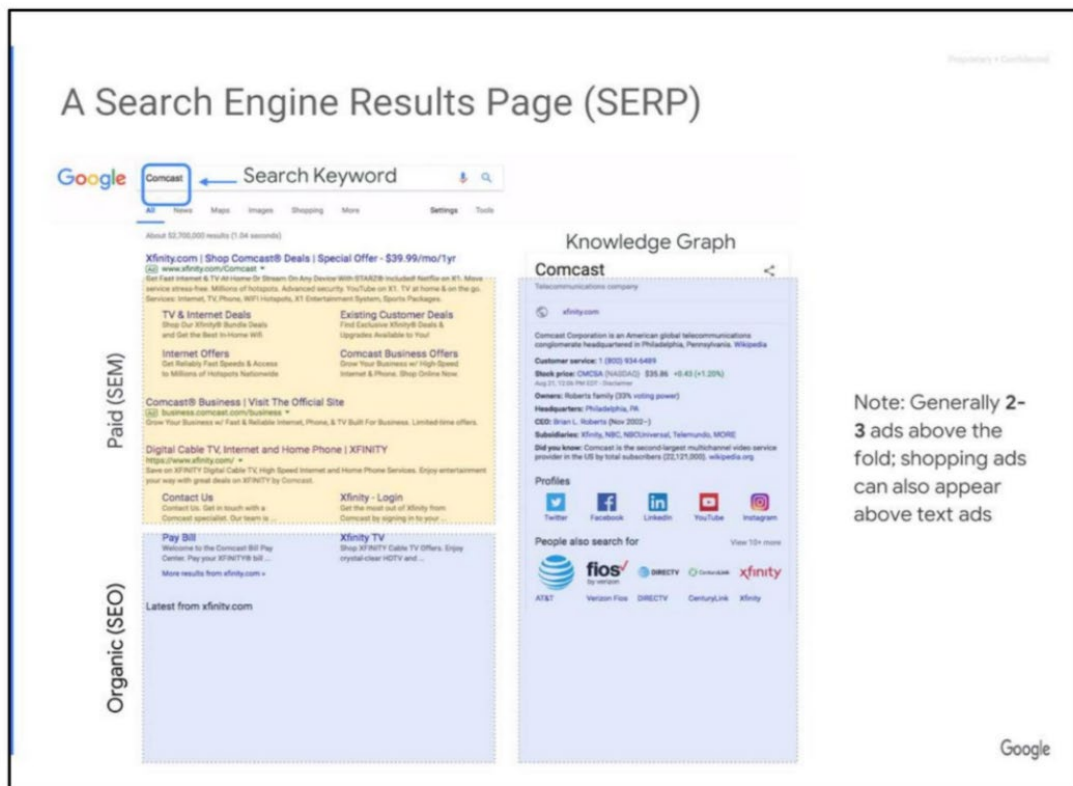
Proprietary + Confidential

A Search Engine Results Page (SERP)

Google Comcast Search Keyword

All News Maps Images Shopping More Settings Tools

About 52,700,000 results (1.04 seconds)

Xfinity.com | Shop Comcast® Deals | Special Offer - $39.99/mo/1yr
Ad www.xfinity.com/Comcast
Get Fast Internet & TV At Home Or Stream On Any Device With STARZ® Included! Netflix on X1. Move service stress-free. Millions of hotspots. Advanced security. YouTube on X1. TV at home & on the go. Services: Internet, TV, Phone, WiFi Hotspots, X1 Entertainment System, Sports Packages.

TV & Internet Deals
Shop Our Xfinity® Bundle Deals and Get the Best In-Home Wifi

Existing Customer Deals
Find Exclusive Xfinity® Deals & Upgrades Available to You!

Internet Offers
Get Reliably Fast Speeds & Access to Millions of Hotspots Nationwide

Comcast Business Offers
Grow Your Business w/ High-Speed Internet & Phone. Shop Online Now.

Comcast® Business | Visit The Official Site
Ad business.comcast.com/business
Grow Your Business w/ Fast & Reliable Internet, Phone, & TV Built For Business. Limited-time offers.

Digital Cable TV, Internet and Home Phone | XFINITY
https://www.xfinity.com/
Save on XFINITY Digital Cable TV, High Speed Internet and Home Phone Services. Enjoy entertainment your way with great deals on XFINITY by Comcast.

Contact Us
Contact Us. Get in touch with a Comcast specialist. Our team is ...

Xfinity - Login
Get the most out of Xfinity from Comcast by signing in to your ...

Pay Bill
Welcome to the Comcast Bill Pay Center. Pay your XFINITY® bill ...

Xfinity TV
Shop XFINITY Cable TV Offers. Enjoy crystal-clear HDTV and ...

More results from xfinity.com »

Latest from xfinitv.com

Paid (SEM)

Organic (SEO)

Knowledge Graph

Comcast
Telecommunications company

xfinity.com

Comcast Corporation is an American global telecommunications conglomerate headquartered in Philadelphia, Pennsylvania. Wikipedia

Customer service: 1 (800) 934-6489

Stock price: CMCSA (NASDAQ) $35.86 +0.43 (+1.20%)
Aug 21, 12:06 PM EDT - Disclaimer

Owners: Roberts family (33% voting power)

Headquarters: Philadelphia, PA

CEO: Brian L. Roberts (Nov 2002–)

Subsidiaries: Xfinity, NBC, NBCUniversal, Telemundo, MORE

Did you know: Comcast is the second-largest multichannel video service provider in the US by total subscribers (22,121,000). wikipedia.org

Profiles

Twitter Facebook LinkedIn YouTube Instagram

People also search for View 10+ more

fios by verizon DIRECTV CenturyLink xfinity

AT&T Verizon Fios DIRECTV CenturyLink Xfinity

Note: Generally 2-3 ads above the fold; shopping ads can also appear above text ads

Google